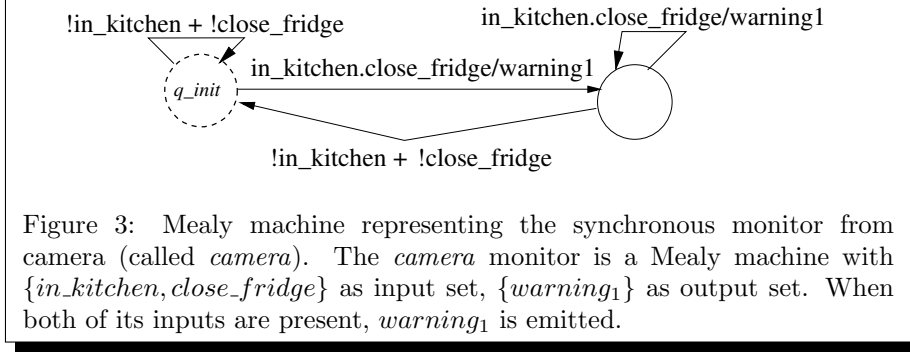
!in_kitchen + !close_fridge

in_kitchen.close_fridge/warning1

q_init

in_kitchen.close_fridge/warning1

!in_kitchen + !close_fridge

Figure 3: Mealy machine representing the synchronous monitor from camera (called *camera*). The *camera* monitor is a Mealy machine with $\{in\_kitchen, close\_fridge\}$ as input set, $\{warning_1\}$ as output set. When both of its inputs are present, $warning_1$ is emitted.